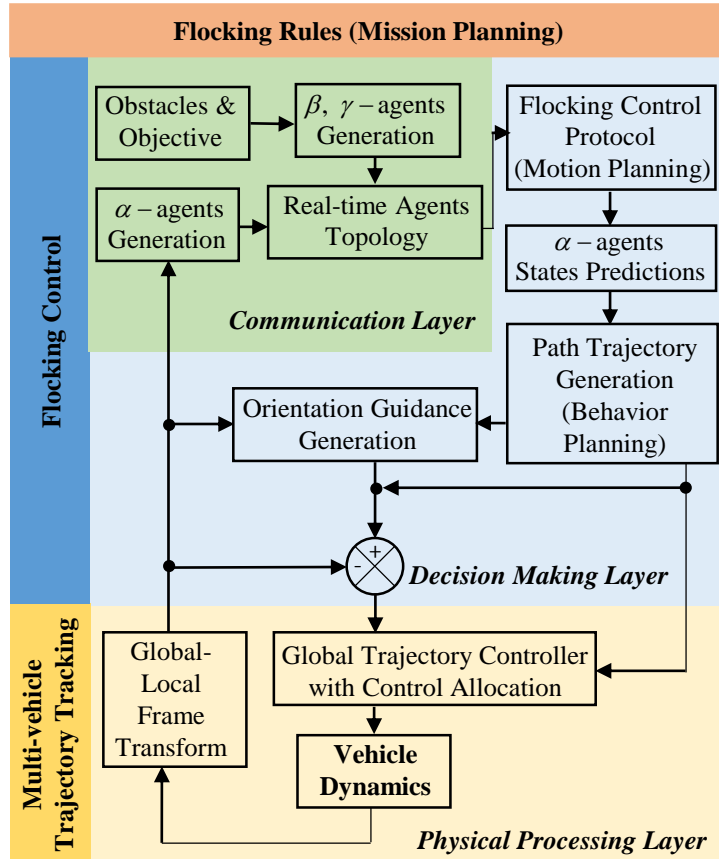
Flocking Rules (Mission Planning)

Flocking Control

Obstacles & Objective

$\beta$, $\gamma -$agents Generation

Flocking Control Protocol (Motion Planning)

$\alpha -$agents Generation

Real-time Agents Topology

$\alpha -$agents States Predictions

Communication Layer

Path Trajectory Generation (Behavior Planning)

Orientation Guidance Generation

+

-

Decision Making Layer

Multi-vehicle Trajectory Tracking

Global-Local Frame Transform

Global Trajectory Controller with Control Allocation

Vehicle Dynamics

Physical Processing Layer